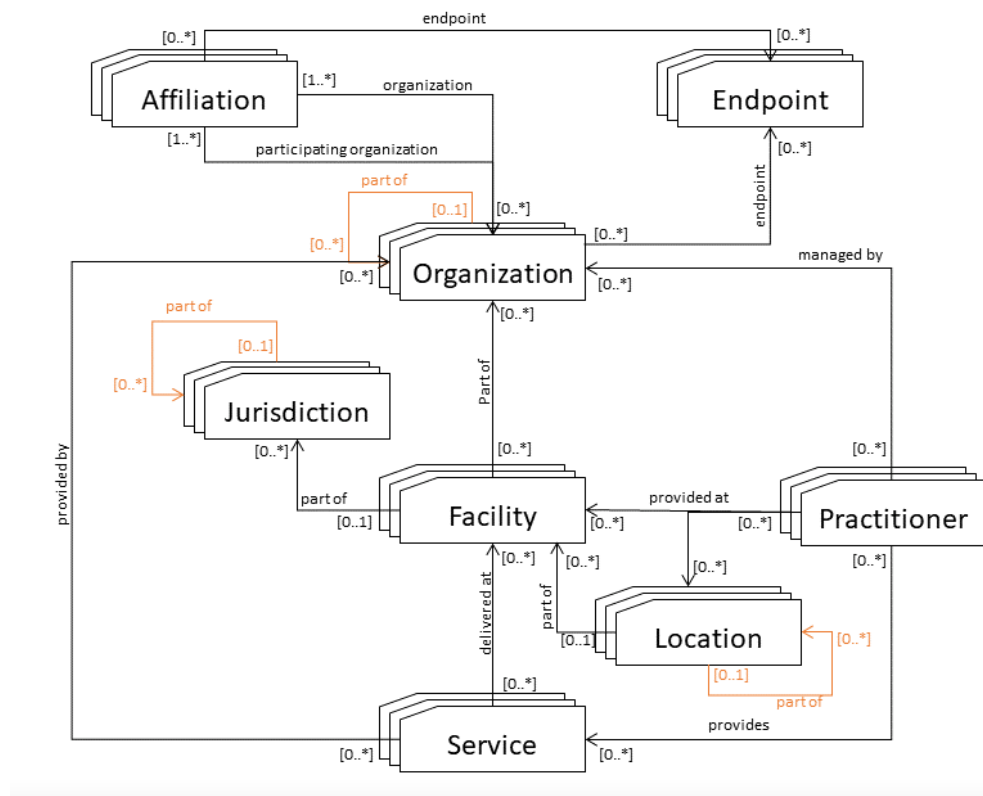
endpoint
[0..*]
[0..*]
Affiliation
[1..*]
organization
Endpoint
[1..*]
participating organization
[0..*]
part of
[0..1]
[0..*]
endpoint
[0..*]
[0..*]
managed by
[0..*]
Organization
[0..*]
[0..*]
part of
[0..1]
[0..*]
Part of
Jurisdiction
provided by
[0..*]
[0..*]
[0..*]
part of
[0..1]
Facility
provided at
[0..*]
[0..*]
Practitioner
[0..*]
[0..*]
[0..*]
[0..*]
delivered at
part of
[0..1]
Location
[0..*]
[0..1]
part of
[0..*]
provides
[0..*]
Service
[0..*]